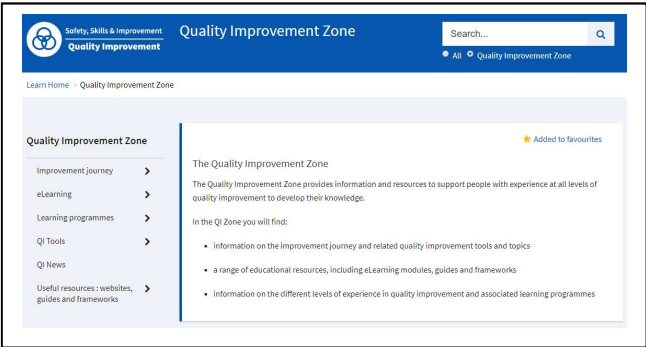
Safety, Skills & Improvement
Quality Improvement

Quality Improvement Zone

Search...

All Quality Improvement Zone

Learn Home > Quality Improvement Zone

Quality Improvement Zone

Improvement journey

eLearning

Learning programmes

QI Tools

QI News

Useful resources : websites, guides and frameworks

Added to favourites

The Quality Improvement Zone

The Quality Improvement Zone provides information and resources to support people with experience at all levels of quality improvement to develop their knowledge.

In the QI Zone you will find:

- information on the improvement journey and related quality improvement tools and topics
- a range of educational resources, including eLearning modules, guides and frameworks
- information on the different levels of experience in quality improvement and associated learning programmes